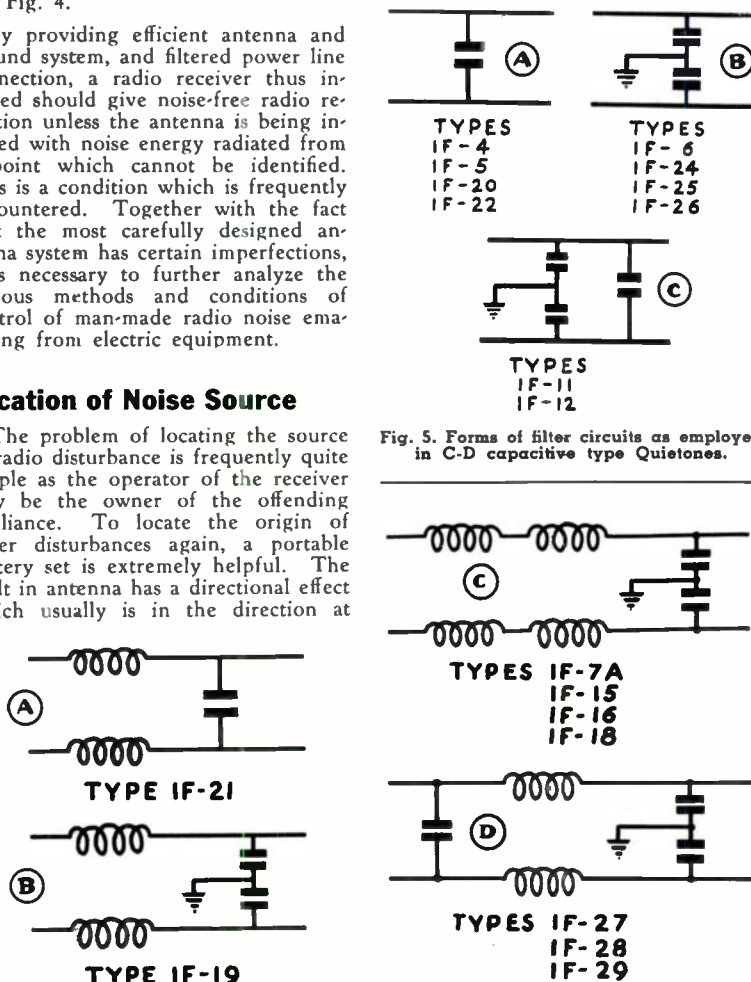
Fig. 4.

y providing efficient antenna and und system, and filtered power line nection, a radio receiver thus ined should give noise-free radio retion unless the antenna is being ined with noise energy radiated from point which cannot be identified. s is a condition which is frequently ountered. Together with the fact the most carefully designed anna system has certain imperfections, s necessary to further analyze the ous methods and conditions of trol of man-made radio noise emang from electric equipment.

cation of Noise Source

The problem of locating the source radio disturbance is frequently quite ple as the operator of the receiver y be the owner of the offending liance. To locate the origin of er disturbances again, a portable tery set is extremely helpful. The lt in antenna has a directional effect ch usually is in the direction at

A
TYPE IF-21

B
TYPE IF-19

A
TYPES
IF-4
IF-5
IF-20
IF-22

B
TYPES
IF-6
IF-24
IF-25
IF-26

C
TYPES
IF-11
IF-12

Fig. 5. Forms of filter circuits as employe in C-D capacitive type Quietones.

C
TYPES IF-7A
IF-15
IF-16
IF-18

D
TYPES IF-27
IF-28
IF-29